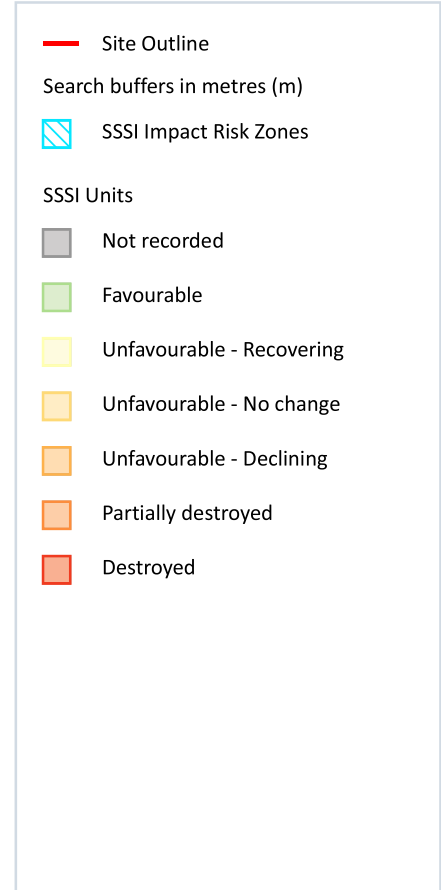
Site Outline

Search buffers in metres (m)

SSSI Impact Risk Zones

SSSI Units

Not recorded

Favourable

Unfavourable - Recovering

Unfavourable - No change

Unfavourable - Declining

Partially destroyed

Destroyed